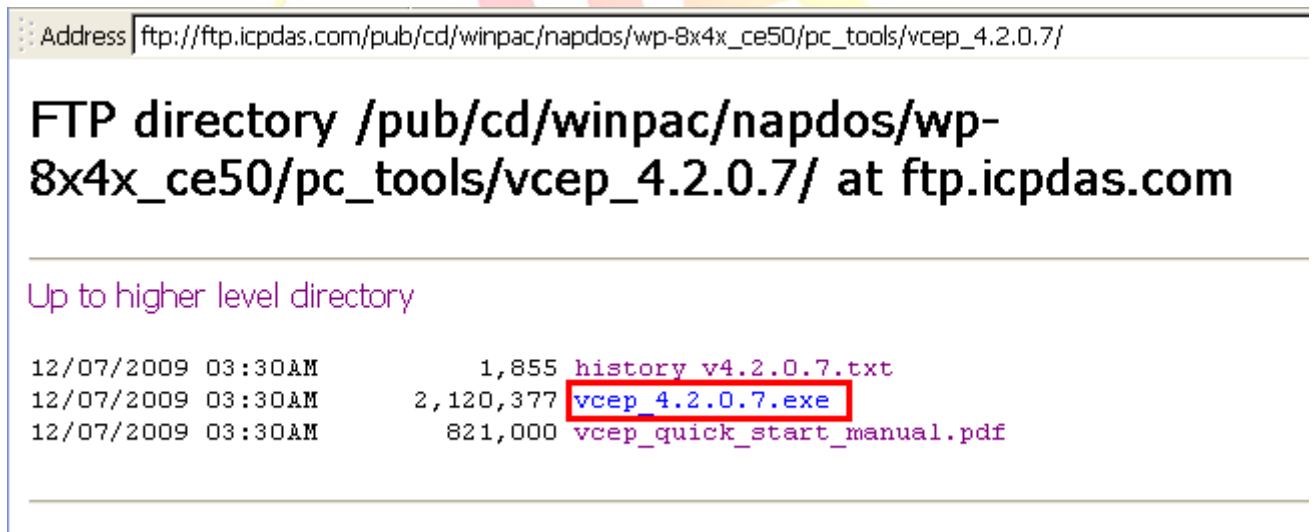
Address ftp://ftp.icpdas.com/pub/cd/winpac/napdos/wp-8x4x_ce50/pc_tools/vcep_4.2.0.7/

FTP directory /pub/cd/winpac/napdos/wp-8x4x_ce50/pc_tools/vcep_4.2.0.7/ at ftp.icpdas.com

Up to higher level directory

12/07/2009 03:30AM 1,855 history_v4.2.0.7.txt
12/07/2009 03:30AM 2,120,377 vcep_4.2.0.7.exe
12/07/2009 03:30AM 821,000 vcep_quick_start_manual.pdf